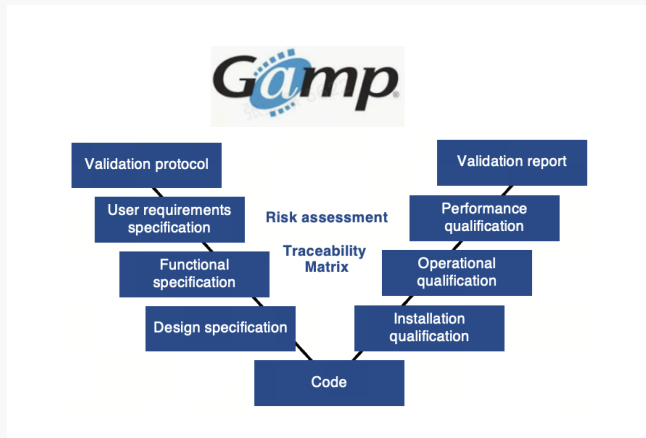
Gamp®

Validation protocol

User requirements specification

Functional specification

Design specification

Risk assessment

Traceability Matrix

Validation report

Performance qualification

Operational qualification

Installation qualification

Code